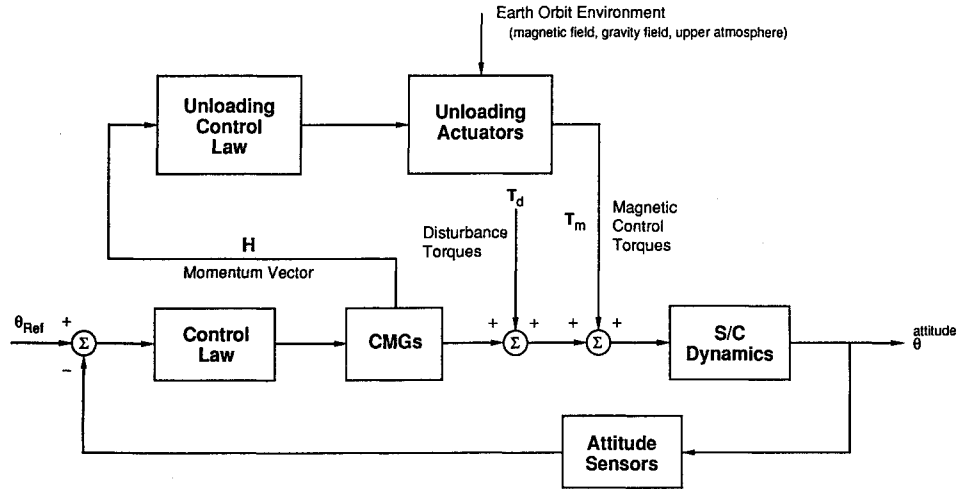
Earth Orbit Environment
(magnetic field, gravity field, upper atmosphere)

Unloading Control Law

Unloading Actuators

$T_d$

$T_m$

Disturbance Torques

Magnetic Control Torques

H

Momentum Vector

$\theta_{Ref}$

+

$\Sigma$

−

Control Law

CMGs

+

$\Sigma$

+

+

$\Sigma$

+

S/C Dynamics

attitude
$\theta$

Attitude Sensors